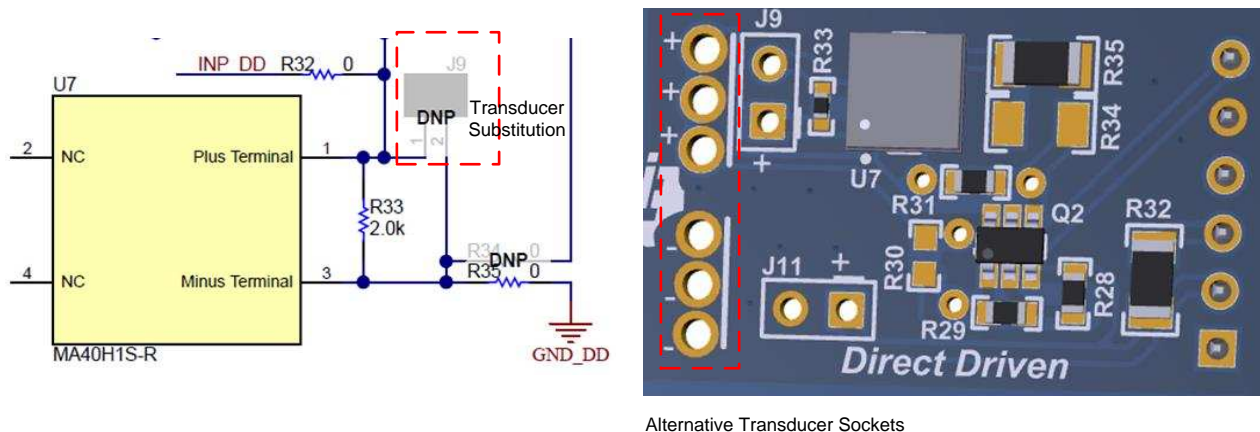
INP_DD R32 0
J9
U7
DNP
Transducer Substitution
1 2
2 NC
Plus Terminal 1
R33
2.0k
R34 0
DNP
R35 0
4 NC
Minus Terminal 3
MA40H1S-R
GND_DD

J9
R33
R35
R34
+
+
+
+
U7
R31
Q2
R32
-
-
-
J11
+
R30
R28
R29
Direct Driven

Alternative Transducer Sockets